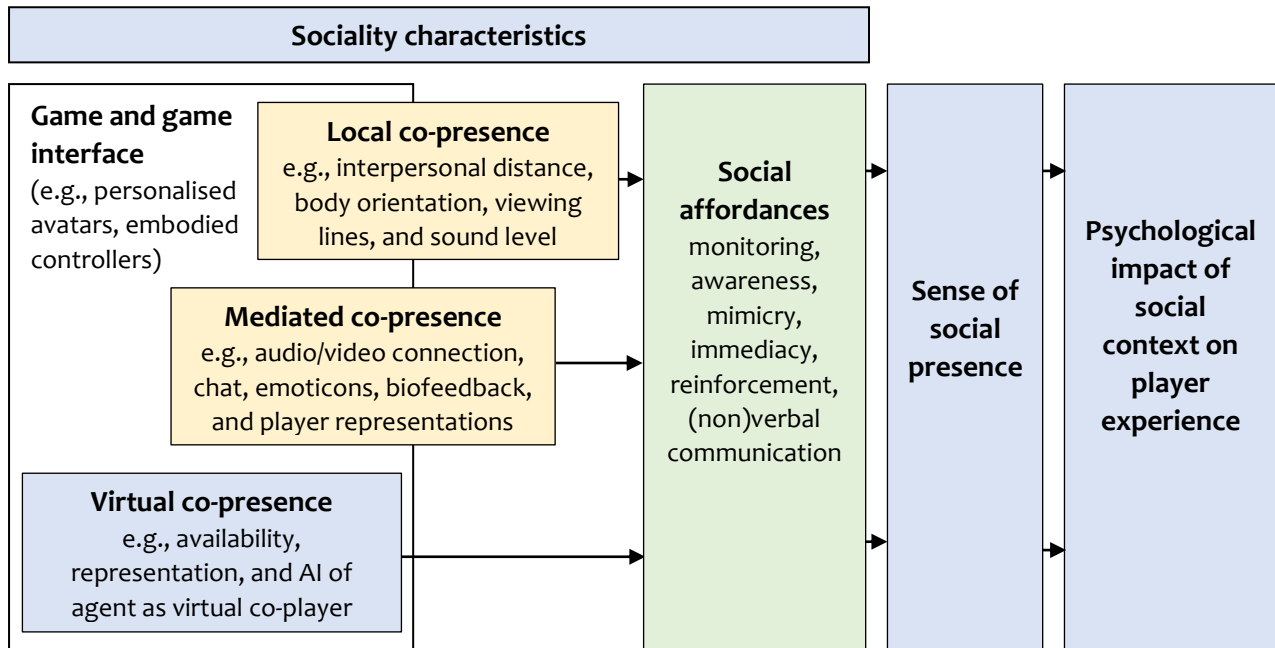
Sociality characteristics

Game and game interface (e.g., personalised avatars, embodied controllers)

Local co-presence
e.g., interpersonal distance, body orientation, viewing lines, and sound level

Mediated co-presence
e.g., audio/video connection, chat, emoticons, biofeedback, and player representations

Virtual co-presence
e.g., availability, representation, and AI of agent as virtual co-player

Social affordances
monitoring, awareness, mimicry, immediacy, reinforcement, (non)verbal communication

Sense of social presence

Psychological impact of social context on player experience